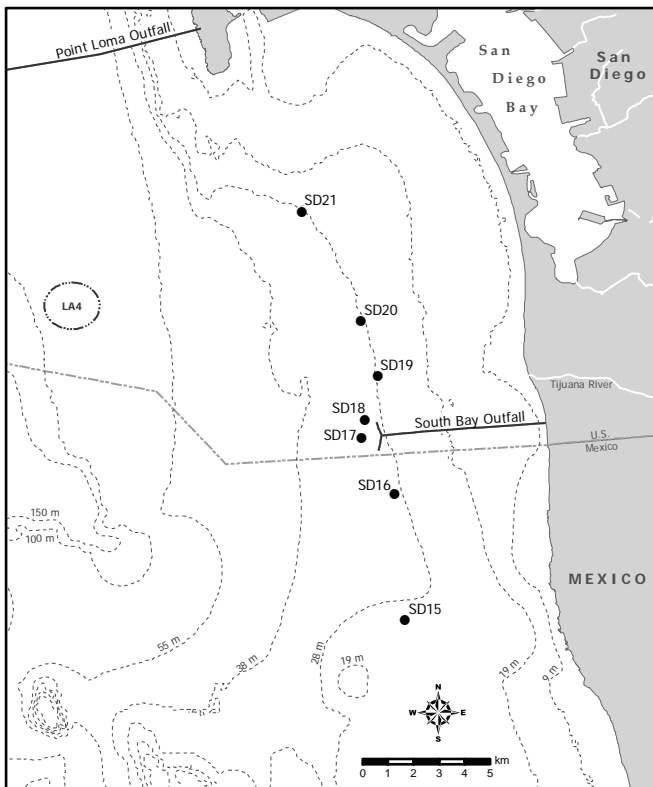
Point Loma Outfall

San Diego Bay

San Diego

SD21

LA4

SD20

SD19

Tijuana River

SD18

South Bay Outfall

SD17

U.S.
Mexico

SD16

150 m

100 m

MEXICO

SD15

55 m

38 m

28 m

19 m

19 m

9 m

N
W E
S

km
0 1 2 3 4 5